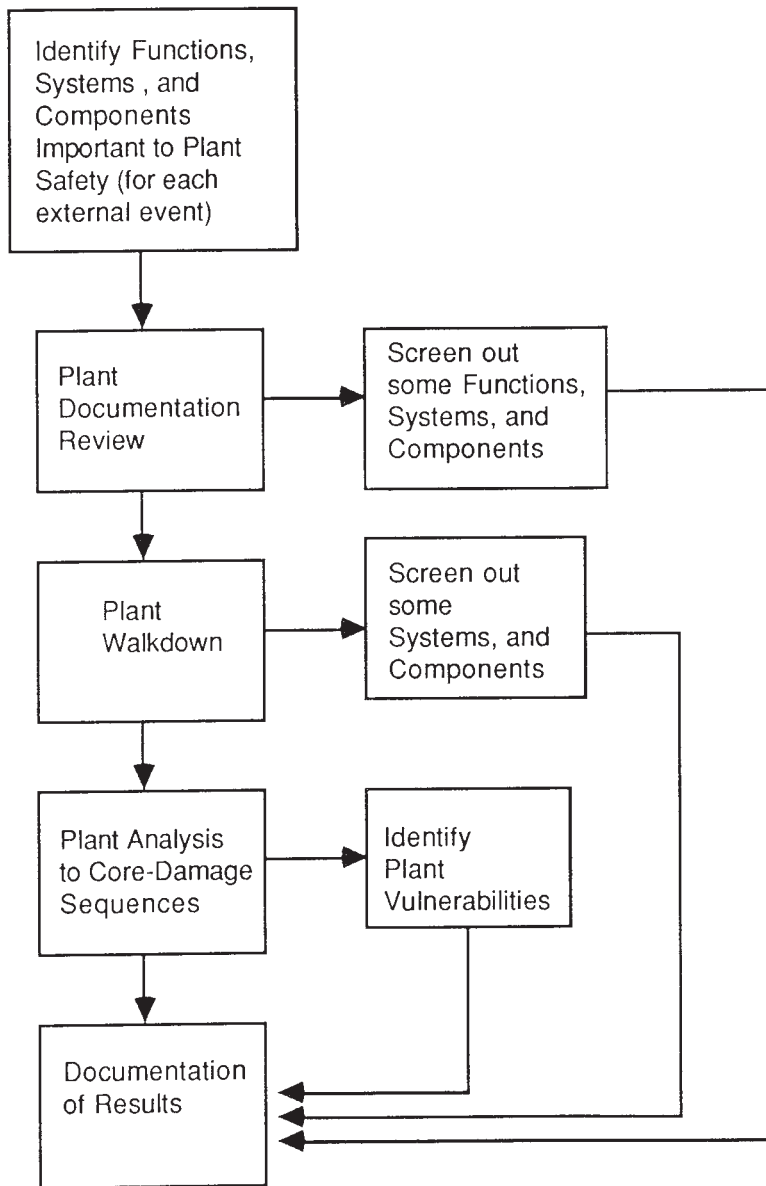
Identify Functions, Systems , and Components Important to Plant Safety (for each external event)

Plant Documentation Review

Screen out some Functions, Systems, and Components

Plant Walkdown

Screen out some Systems, and Components

Plant Analysis to Core-Damage Sequences

Identify Plant Vulnerabilities

Documentation of Results